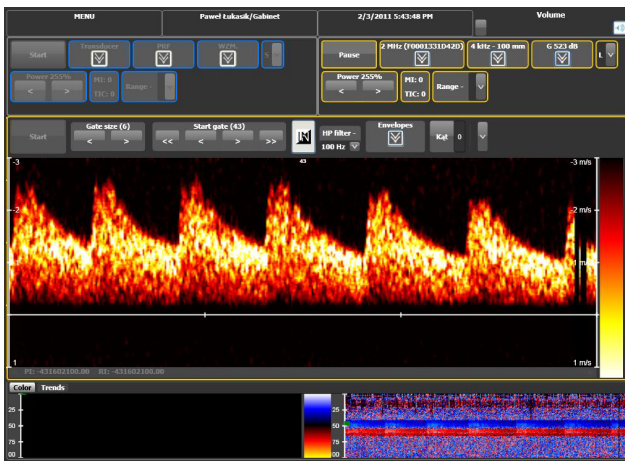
MENU
Paweł Łukasik/Gabinet
2/3/2011 5:43:48 PM
Volume

Start
Transducer
PRF
WZM
Power 255%
<
>
MI: 0
TIC: 0
Range -

Pause
2 MHz (F0001331D42D)
4 kHz - 100 mm
G 523 dB
Power 255%
<
>
MI: 0
TIC: 0
Range -

Start
Gate size (6)
<
>
Start gate (43)
<<
<
>
>>
HP filter -
100 Hz
Envelopes
Kąt
0

-3
-2
-1
1
43
-3 m/s
-2 m/s
-1 m/s
1 m/s
PI: -431602100.00 RI: -431602100.00

Color
Trends
25
50
75
100
25
50
75
100